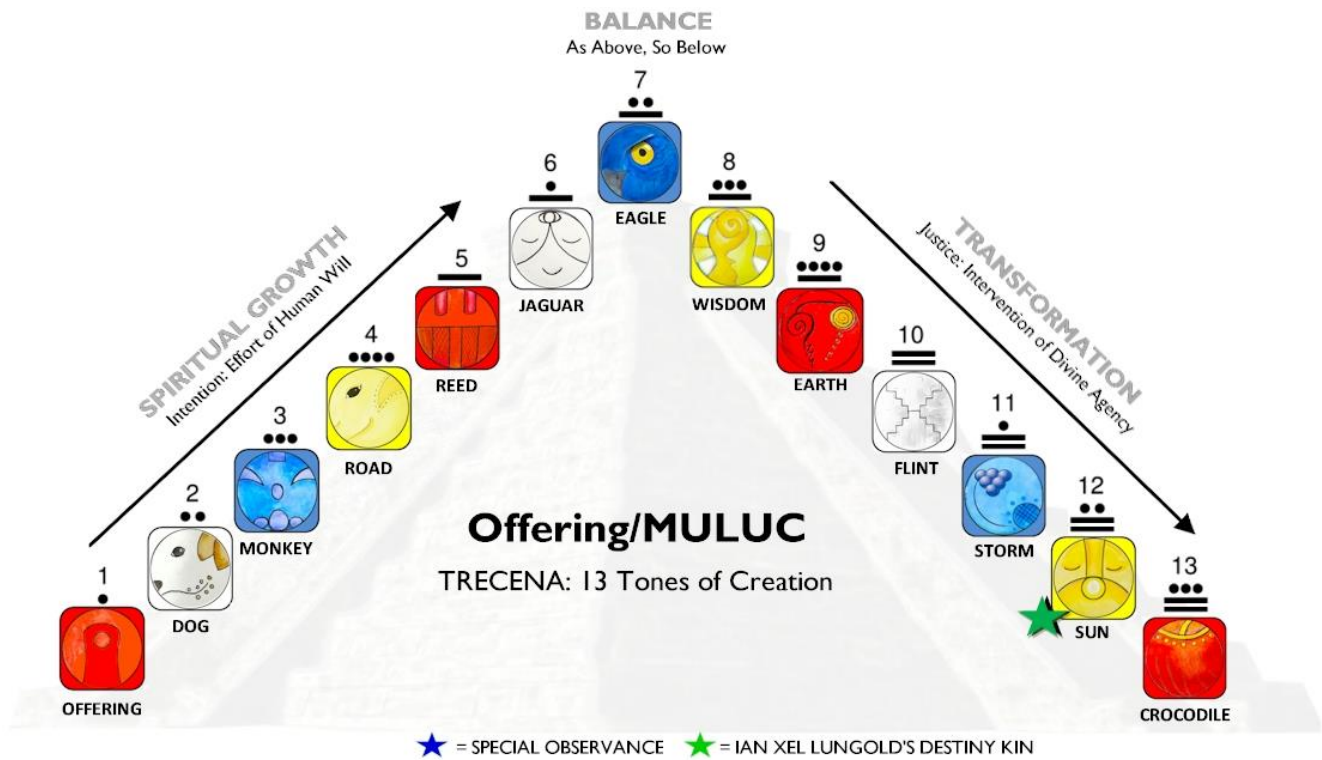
BALANCE
As Above, So Below

SPIRITUAL GROWTH
Intention: Effort of Human Will

TRANSFORMATION
Justice: Intervention of Divine Agency

1
OFFERING

2
DOG

3
MONKEY

4
ROAD

5
REED

6
JAGUAR

7
EAGLE

8
WISDOM

9
EARTH

10
FLINT

11
STORM

12
SUN

13
CROCODILE

Offering/MULUC

TRECENA: 13 Tones of Creation

★ = SPECIAL OBSERVANCE ★ = IAN XEL LUNGOLD'S DESTINY KIN